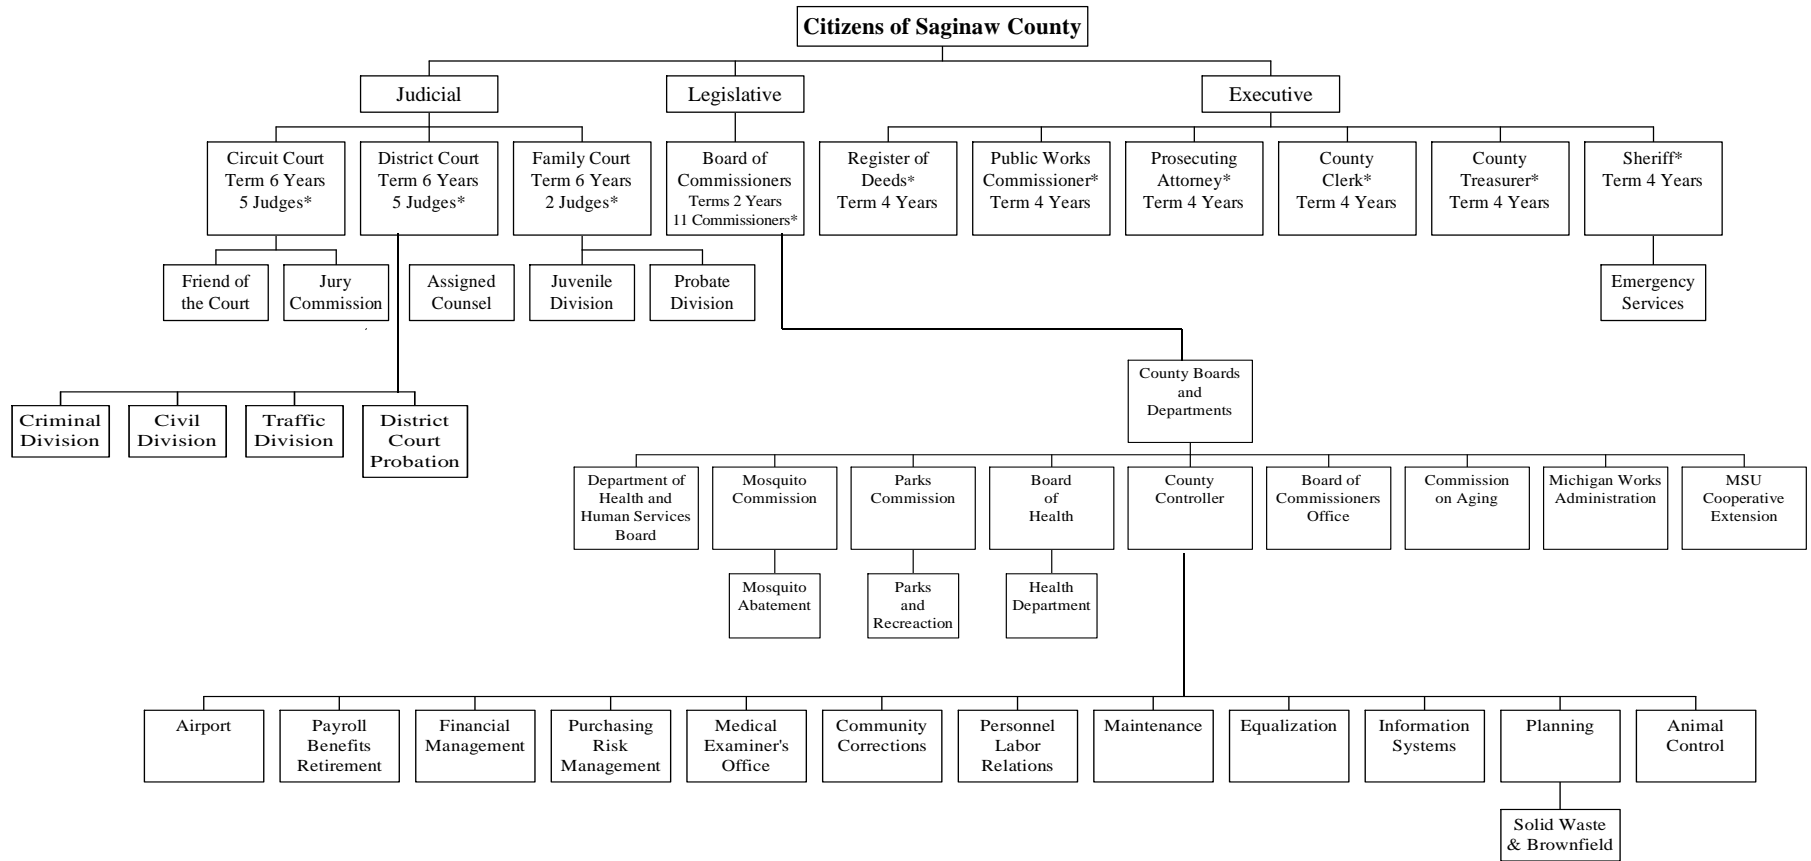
Citizens of Saginaw County

Judicial

Legislative

Executive

Circuit Court
Term 6 Years
5 Judges*

District Court
Term 6 Years
5 Judges*

Family Court
Term 6 Years
2 Judges*

Board of
Commissioners
Terms 2 Years
11 Commissioners*

Register of
Deeds*
Term 4 Years

Public Works
Commissioner*
Term 4 Years

Prosecuting
Attorney*
Term 4 Years

County
Clerk*
Term 4 Years

County
Treasurer*
Term 4 Years

Sheriff*
Term 4 Years

Friend of
the Court

Jury
Commission

Assigned
Counsel

Juvenile
Division

Probate
Division

Emergency
Services

Criminal
Division

Civil
Division

Traffic
Division

District
Court
Probation

County Boards
and
Departments

Department of
Health and
Human Services
Board

Mosquito
Commission

Parks
Commission

Board
of
Health

County
Controller

Board of
Commissioners
Office

Commission
on Aging

Michigan Works
Administration

MSU
Cooperative
Extension

Mosquito
Abatement

Parks
and
Recreaction

Health
Department

Airport

Payroll
Benefits
Retirement

Financial
Management

Purchasing
Risk
Management

Medical
Examiner's
Office

Community
Corrections

Personnel
Labor
Relations

Maintenance

Equalization

Information
Systems

Planning

Animal
Control

Solid Waste
& Brownfield